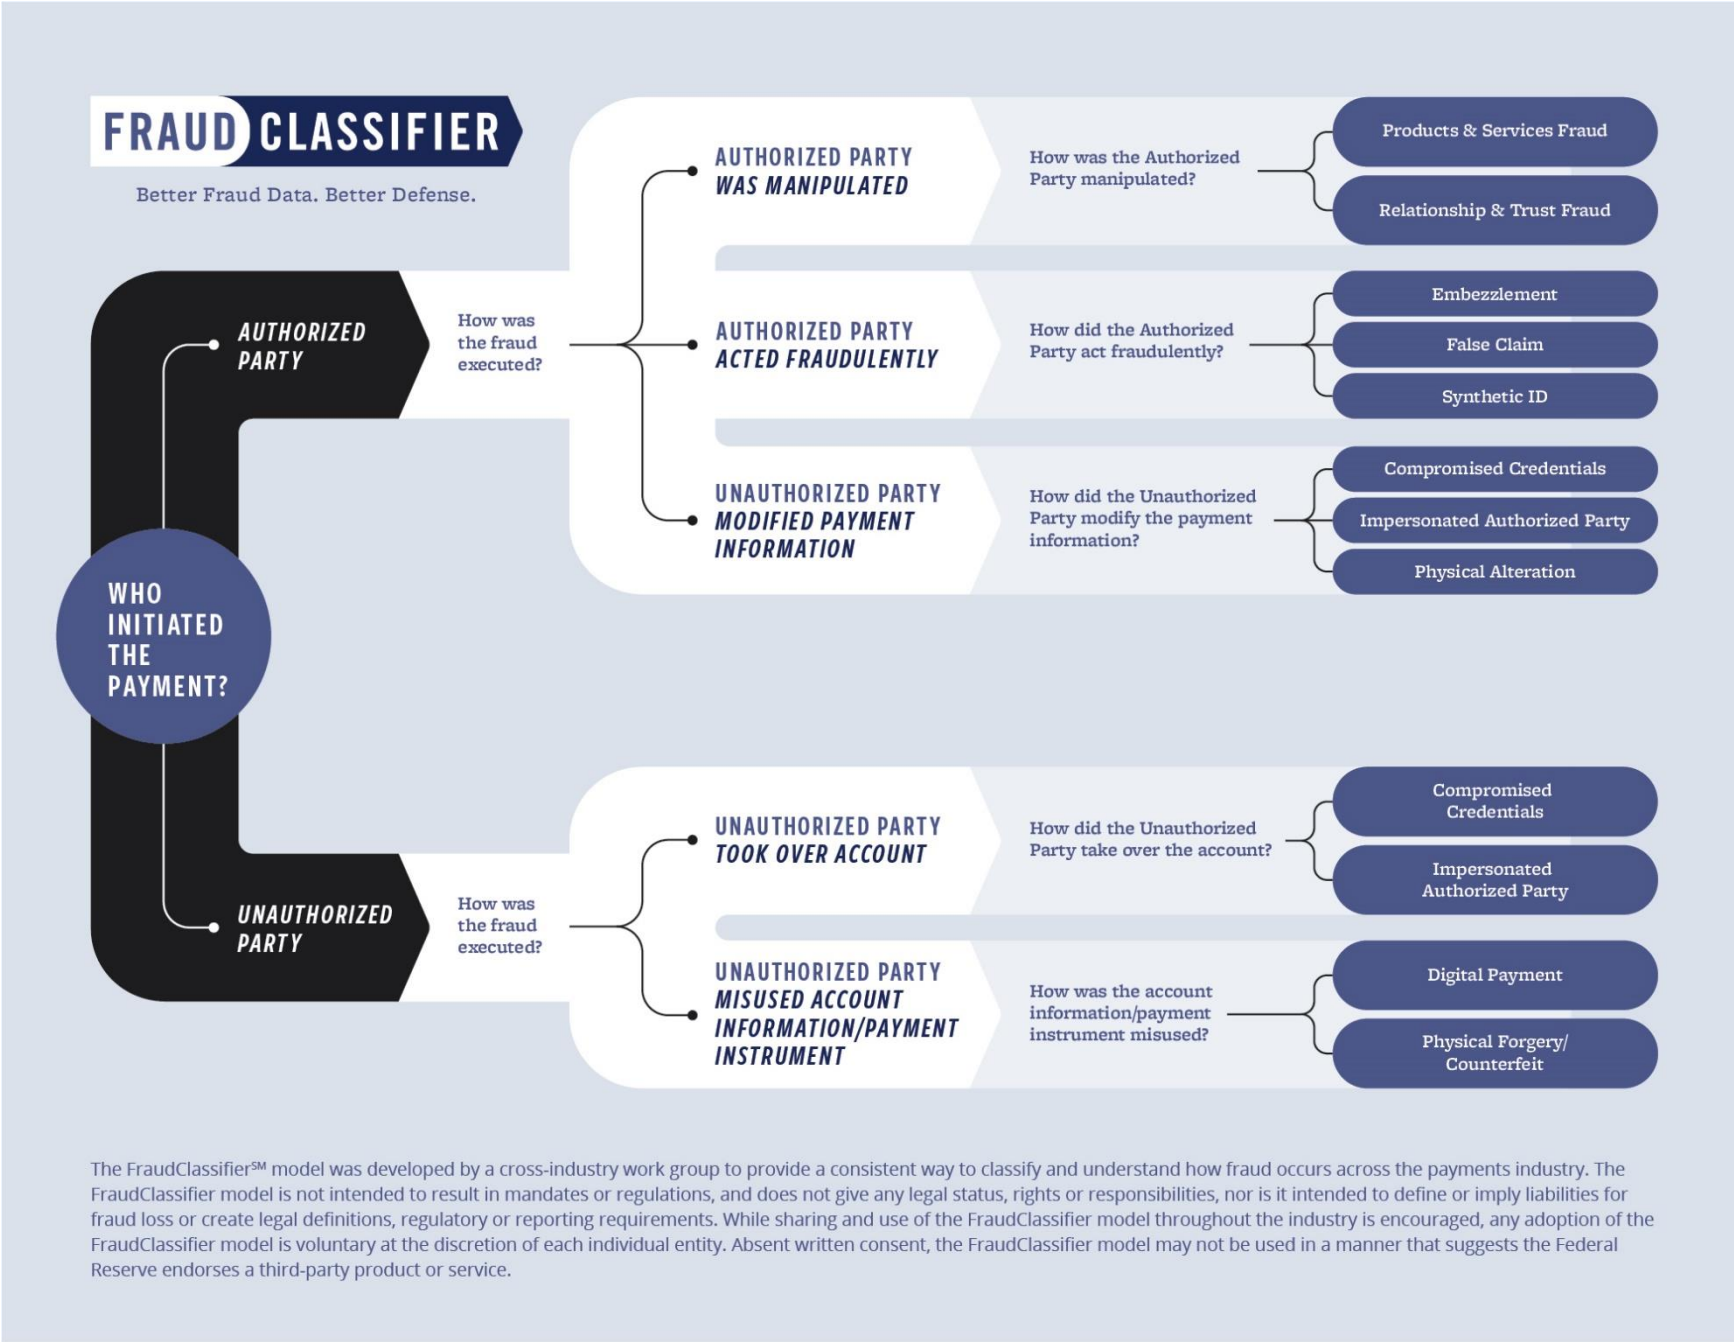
FRAUD CLASSIFIER

Better Fraud Data. Better Defense.

WHO INITIATED THE PAYMENT?

AUTHORIZED PARTY

How was the fraud executed?

AUTHORIZED PARTY WAS MANIPULATED

How was the Authorized Party manipulated?

Products & Services Fraud

Relationship & Trust Fraud

AUTHORIZED PARTY ACTED FRAUDULENTLY

How did the Authorized Party act fraudulently?

Embezzlement

False Claim

Synthetic ID

UNAUTHORIZED PARTY MODIFIED PAYMENT INFORMATION

How did the Unauthorized Party modify the payment information?

Compromised Credentials

Impersonated Authorized Party

Physical Alteration

UNAUTHORIZED PARTY

How was the fraud executed?

UNAUTHORIZED PARTY TOOK OVER ACCOUNT

How did the Unauthorized Party take over the account?

Compromised Credentials

Impersonated Authorized Party

UNAUTHORIZED PARTY MISUSED ACCOUNT INFORMATION/PAYMENT INSTRUMENT

How was the account information/payment instrument misused?

Digital Payment

Physical Forgery/ Counterfeit

The FraudClassifier℠ model was developed by a cross-industry work group to provide a consistent way to classify and understand how fraud occurs across the payments industry. The FraudClassifier model is not intended to result in mandates or regulations, and does not give any legal status, rights or responsibilities, nor is it intended to define or imply liabilities for fraud loss or create legal definitions, regulatory or reporting requirements. While sharing and use of the FraudClassifier model throughout the industry is encouraged, any adoption of the FraudClassifier model is voluntary at the discretion of each individual entity. Absent written consent, the FraudClassifier model may not be used in a manner that suggests the Federal Reserve endorses a third-party product or service.